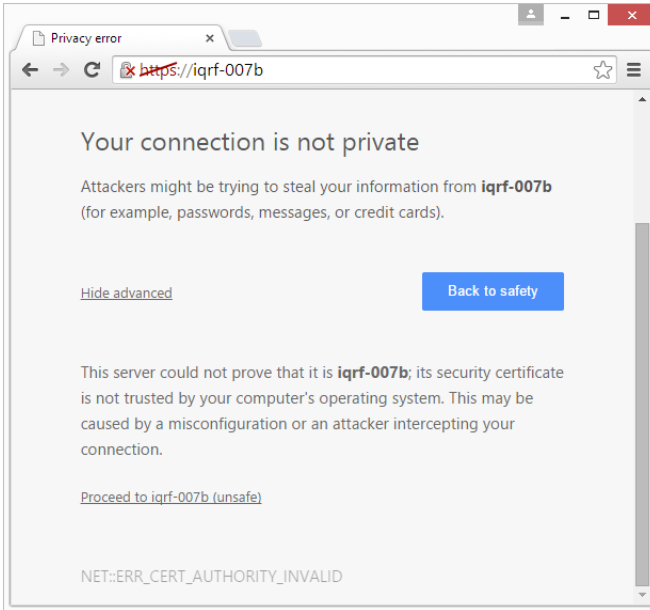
Privacy error ×

https://iqrf-007b

Your connection is not private

Attackers might be trying to steal your information from **iqrf-007b** (for example, passwords, messages, or credit cards).

Hide advanced

Back to safety

This server could not prove that it is **iqrf-007b**; its security certificate is not trusted by your computer's operating system. This may be caused by a misconfiguration or an attacker intercepting your connection.

Proceed to iqrf-007b (unsafe)

NET::ERR_CERT_AUTHORITY_INVALID